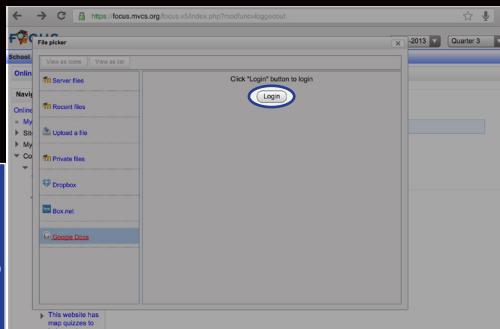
https://focus.mvcs.org/focus-v3/index.php?modfunc=loggedout

2013 | Quarter 3

Schoo

Onlin

Navi

Online
My
Sit
My
Co

File picker

View as icons | View as list

Server files
Recent files
Upload a file
Private files
Dropbox
Box.net
Google Docs

Click "Login" button to login

Login

This website has map quizzes to